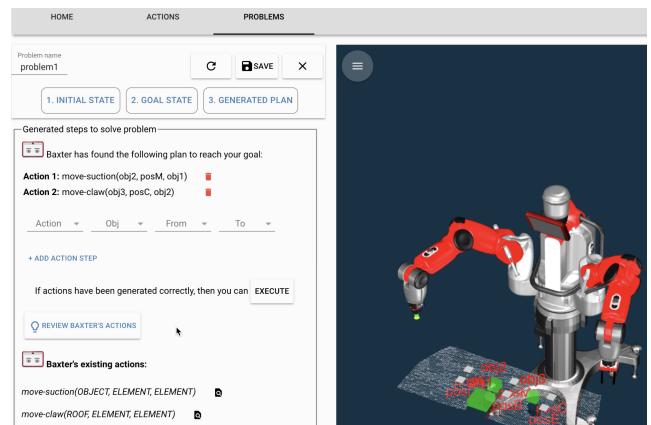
HOME
ACTIONS
PROBLEMS

Problem name
problem1

SAVE

1. INITIAL STATE
2. GOAL STATE
3. GENERATED PLAN

Generated steps to solve problem

Baxter has found the following plan to reach your goal:

Action 1: move-suction(obj2, posM, obj1)
Action 2: move-claw(obj3, posC, obj2)

Action
Obj
From
To

+ ADD ACTION STEP

If actions have been generated correctly, then you can EXECUTE

REVIEW BAXTER'S ACTIONS

Baxter's existing actions:

move-suction(OBJECT, ELEMENT, ELEMENT)

move-claw(ROOF, ELEMENT, ELEMENT)

obj2
obj3
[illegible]